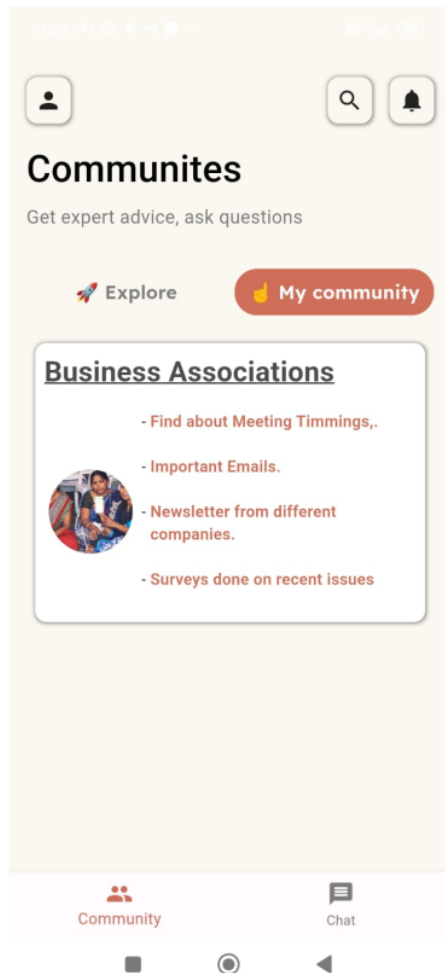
Communites

Get expert advice, ask questions

🚀 Explore

☝ My community

Business Associations

- Find about Meeting Timmings,.

- Important Emails.

- Newsletter from different companies.

- Surveys done on recent issues

Community

Chat